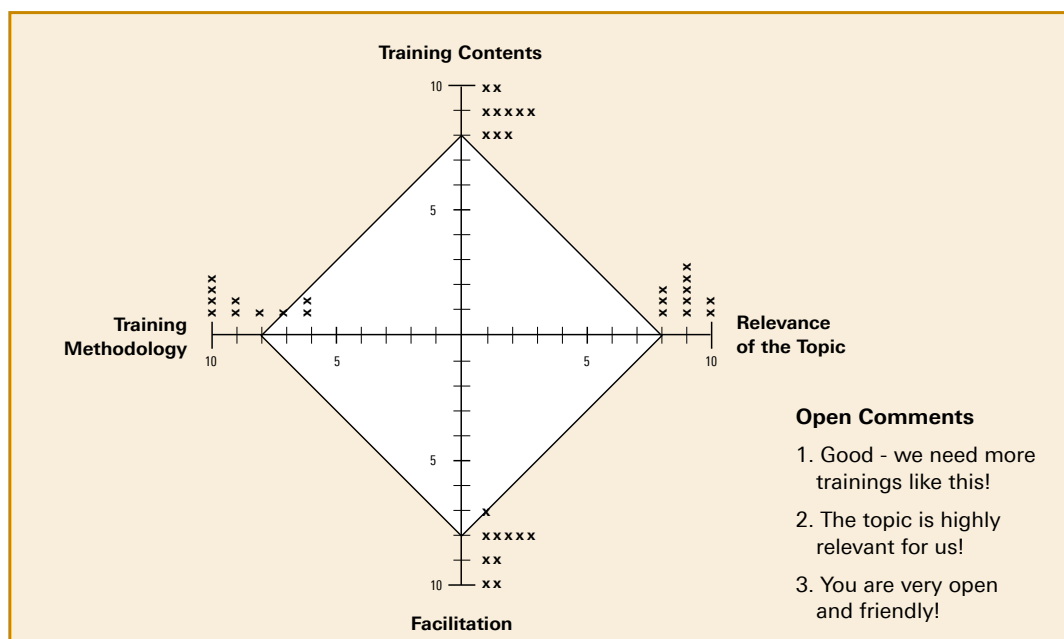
Training Contents

10 xx
xxxxx
xxx

5

xxxx xx x x xx
Training Methodology
10 5

xxx xxxx xx
Relevance of the Topic
5 10

5

x
xxxxx
xx
10 xx

Facilitation

Open Comments

1. Good - we need more trainings like this!

2. The topic is highly relevant for us!

3. You are very open and friendly!